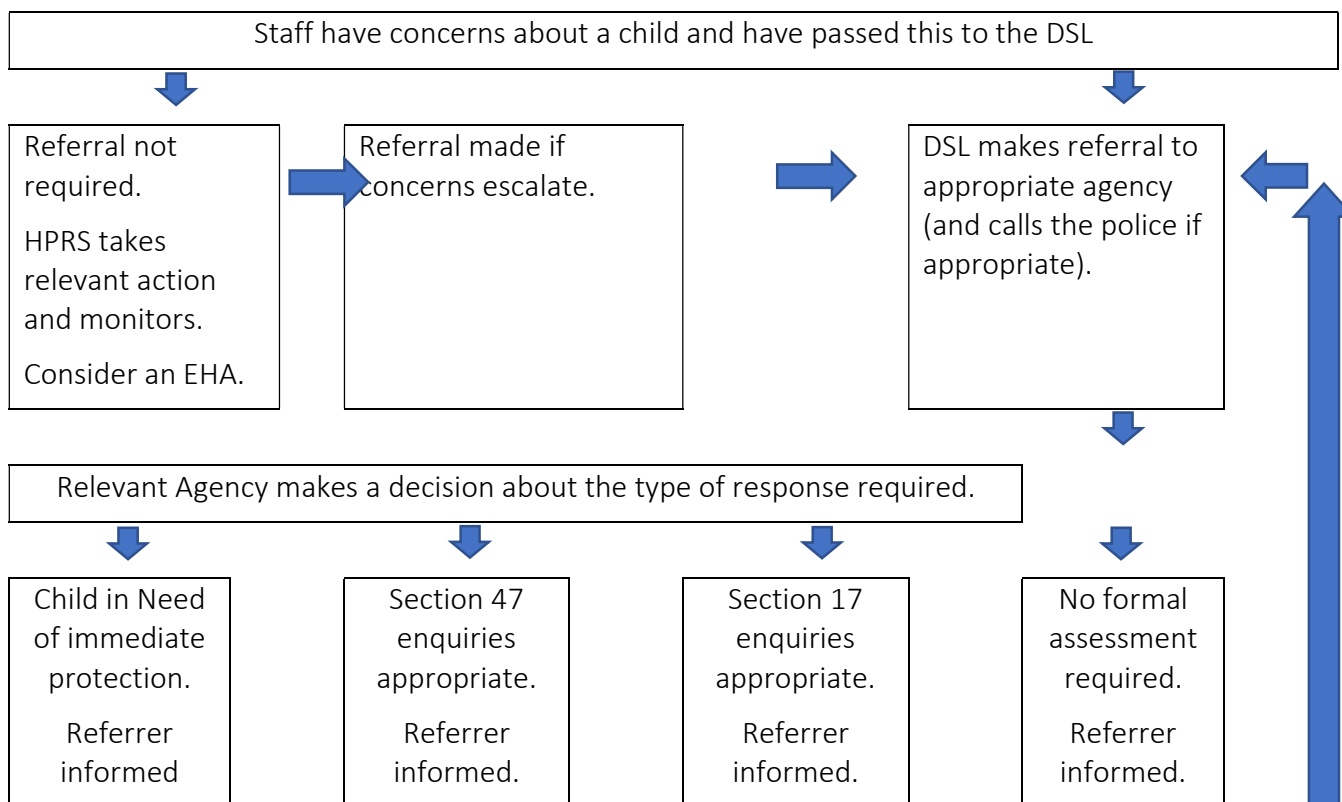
Staff have concerns about a child and have passed this to the DSL

Referral not required.

HPRS takes relevant action and monitors.

Consider an EHA.

Referral made if concerns escalate.

DSL makes referral to appropriate agency (and calls the police if appropriate).

Relevant Agency makes a decision about the type of response required.

Child in Need of immediate protection.

Referrer informed

Section 47 enquiries appropriate.

Referrer informed.

Section 17 enquiries appropriate.

Referrer informed.

No formal assessment required.

Referrer informed.